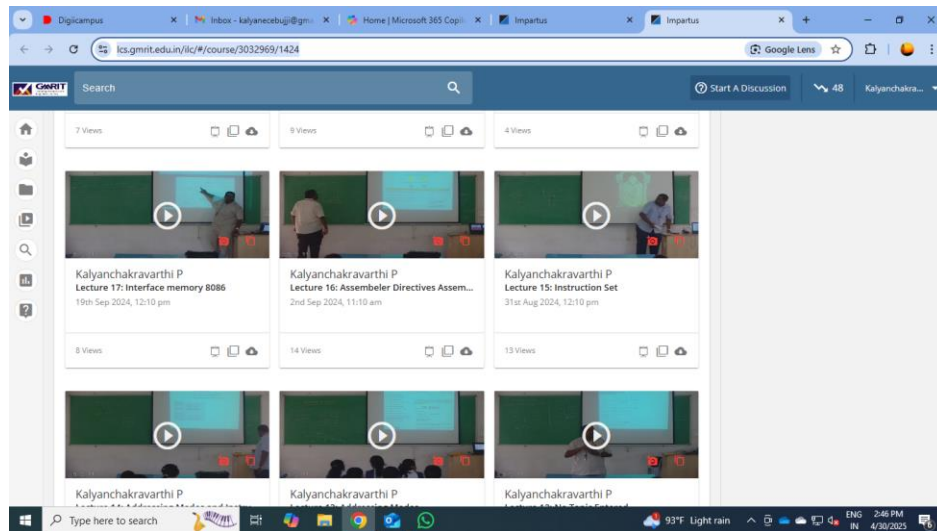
Digiicampus
Inbox - kalyanecebujji@gm
Home | Microsoft 365 Copi
Impartus
Impartus
lcs.gmrit.edu.in/ilc/#/course/3032969/1424
Google Lens
GMRIT
Search
Start A Discussion
48
Kalyanchakra...

7 Views
9 Views
4 Views

Kalyanchakravarthi P
Lecture 17: Interface memory 8086
19th Sep 2024, 12:10 pm
8 Views

Kalyanchakravarthi P
Lecture 16: Assembeler Directives Assem...
2nd Sep 2024, 11:10 am
14 Views

Kalyanchakravarthi P
Lecture 15: Instruction Set
31st Aug 2024, 12:10 pm
13 Views

Kalyanchakravarthi P
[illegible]

Kalyanchakravarthi P
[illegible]

Kalyanchakravarthi P
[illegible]

Type here to search
93°F Light rain
ENG IN
2:46 PM
4/30/2025